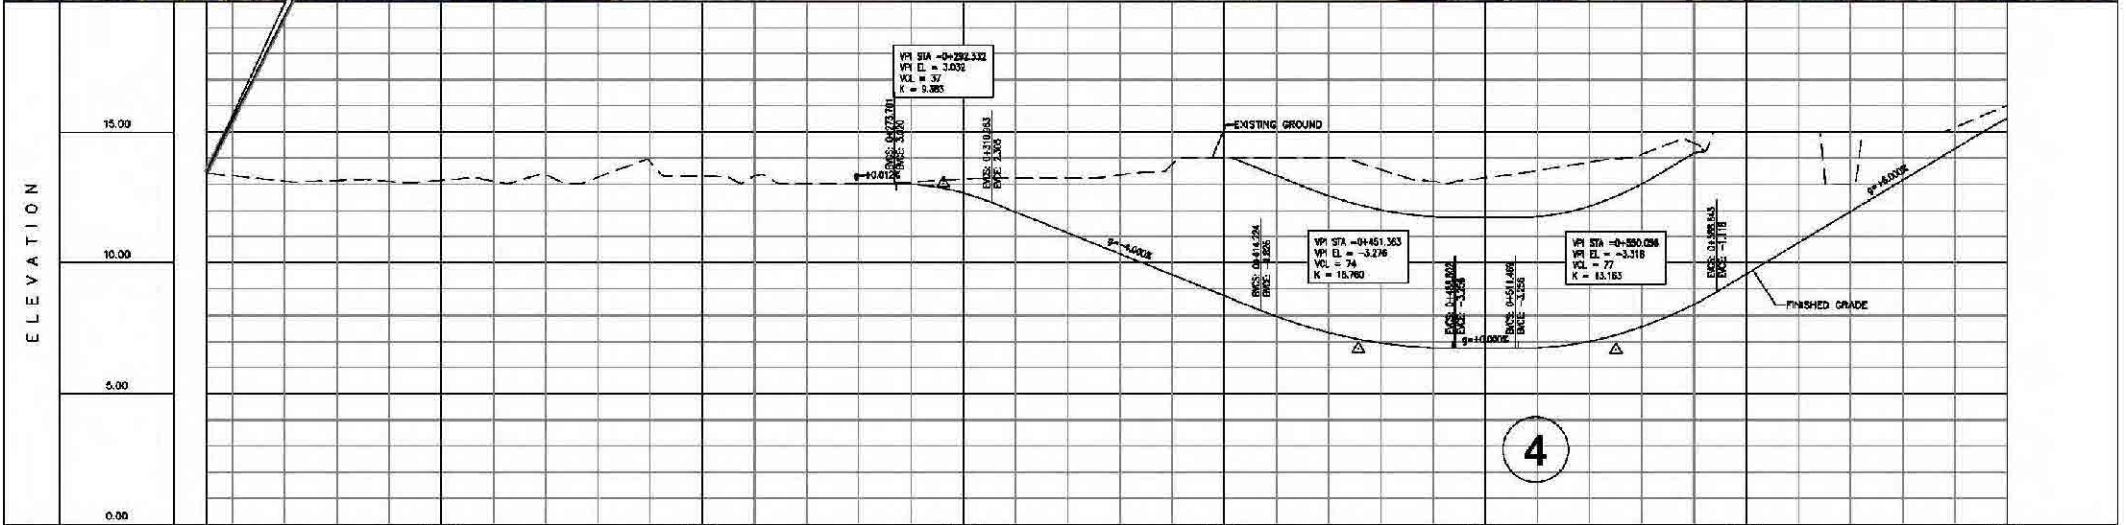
ELEVATION

15.00

10.00

5.00

0.00

VPI STA =0+292.332
VPI EL = 3.032
VCL = 37
K = 9.383

BVCS: 0+273.701
BVCE: 3.020

EVCS: 0+310.963
EVCE: 2.305

g=+0.012%

EXISTING GROUND

g=-4.000%

BVCS: 0+414.324
BVCE: -1.826

VPI STA =0+451.363
VPI EL = -3.276
VCL = 74
K = 18.760

EVCS: 0+488.402
EVCE: -3.258

g=+0.000%

BVCS: 0+511.469
BVCE: -3.258

VPI STA =0+550.036
VPI EL = -3.318
VCL = 77
K = 13.163

EVCS: 0+588.643
EVCE: -1.778

g=+6.000%

FINISHED GRADE

4